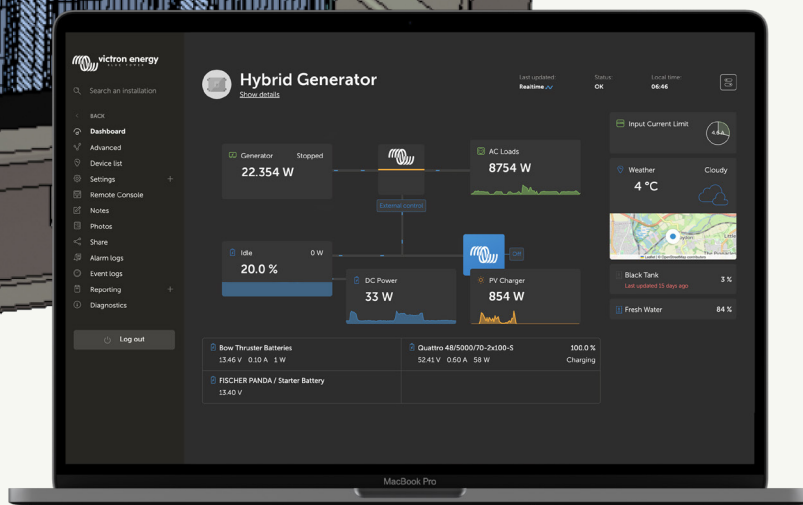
victron energy
BLUE POWER

Search an installation

BACK
Dashboard
Advanced
Device list
Settings +
Remote Console
Notes
Photos
Share
Alarm logs
Event logs
Reporting +
Diagnostics

Log out

Hybrid Generator
Show details

Last updated: Realtime
Status: OK
Local time: 06:46

Generator Stopped
22.354 W

External control

AC Loads
8754 W

Idle 0 W
20.0 %

Off

DC Power
33 W

PV Charger
854 W

Input Current Limit

Weather Cloudy
4 °C

Black Tank 3 %
Last updated 15 days ago

Fresh Water 84 %

Bow Thruster Batteries
13.46 V 0.10 A 1 W

Quattro 48/5000/70-2x100-S 100.0 %
52.41 V 0.60 A 58 W Charging

FISCHER PANDA / Starter Battery
13.40 V

MacBook Pro